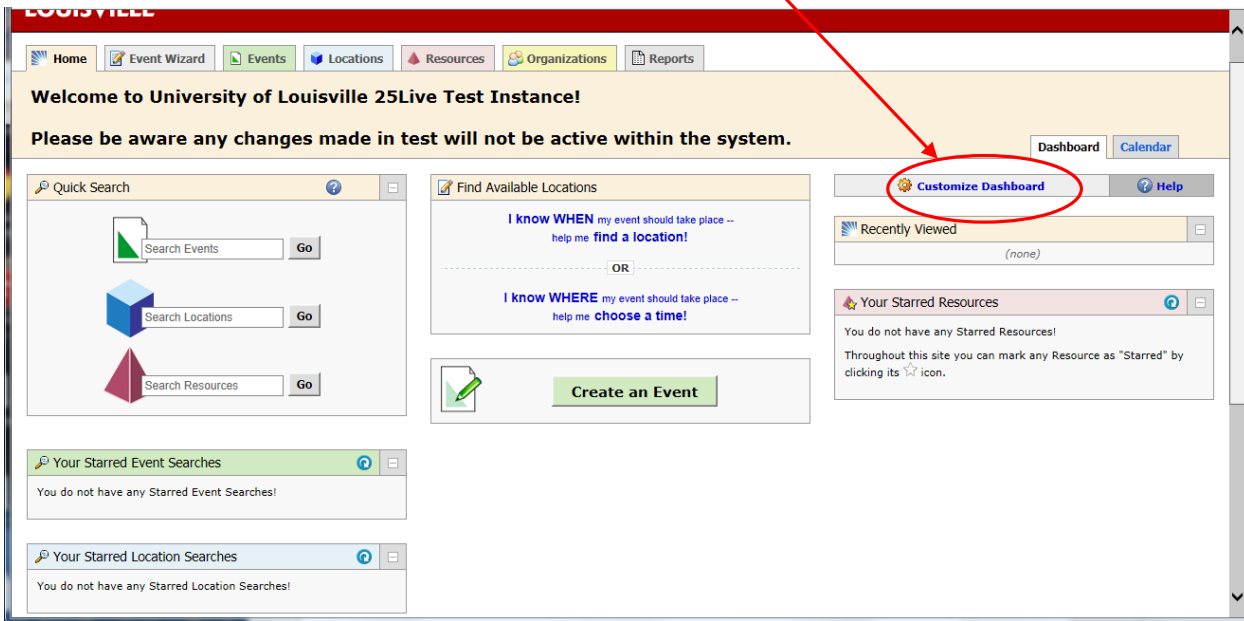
LOUISVILLE

Home
Event Wizard
Events
Locations
Resources
Organizations
Reports

Welcome to University of Louisville 25Live Test Instance!

Please be aware any changes made in test will not be active within the system.

Dashboard
Calendar

Quick Search

Search Events Go

Search Locations Go

Search Resources Go

Find Available Locations

I know WHEN my event should take place -- help me find a location!

OR

I know WHERE my event should take place -- help me choose a time!

Create an Event

Customize Dashboard
Help

Recently Viewed

(none)

Your Starred Resources

You do not have any Starred Resources!

Throughout this site you can mark any Resource as "Starred" by clicking its icon.

Your Starred Event Searches

You do not have any Starred Event Searches!

Your Starred Location Searches

You do not have any Starred Location Searches!